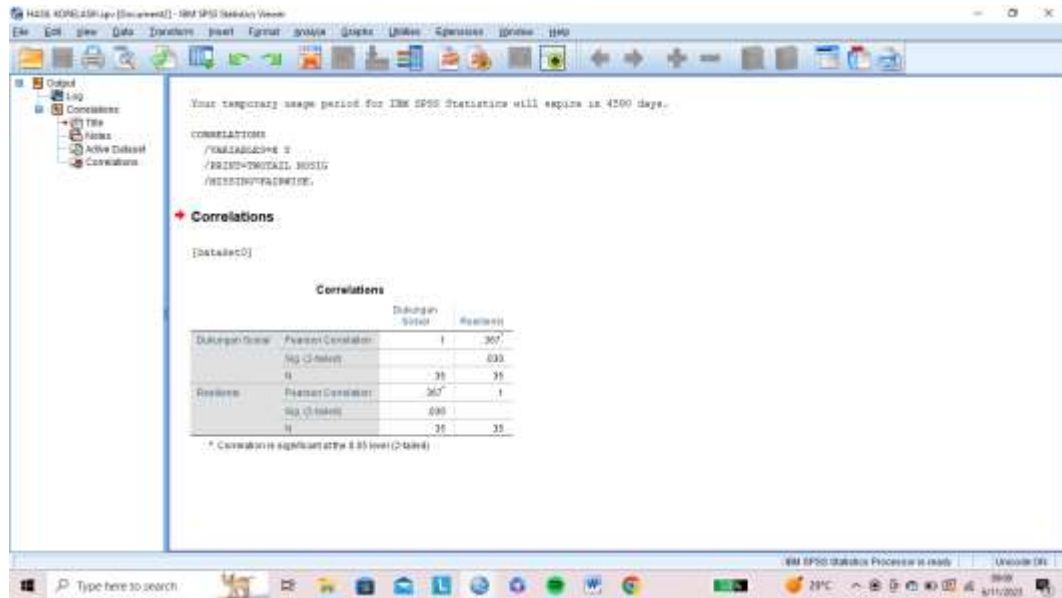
HASIL KORELASI.spv [Document1] - IBM SPSS Statistics Viewer

File Edit View Data Transform Insert Format Analyze Graphs Utilities Extensions Window Help

Output
Log
Correlations
Title
Notes
Active Dataset
Correlations

Your temporary usage period for IBM SPSS Statistics will expire in 4500 days.

CORRELATIONS
/VARIABLES=X Y
/PRINT=TWOTAIL NOSIG
/MISSING=PAIRWISE.

Correlations

[DataSet0]

Correlations

| | | Dukungan Sosial | Resiliensi |
|---|---|---|---|
| Dukungan Sosial | Pearson Correlation | 1 | .367* |
| | Sig. (2-tailed) | | .030 |
| | N | 35 | 35 |
| Resiliensi | Pearson Correlation | .367* | 1 |
| | Sig. (2-tailed) | .030 | |
| | N | 35 | 35 |

*. Correlation is significant at the 0.05 level (2-tailed).

IBM SPSS Statistics Processor is ready | Unicode:ON

Type here to search

29°C

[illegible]